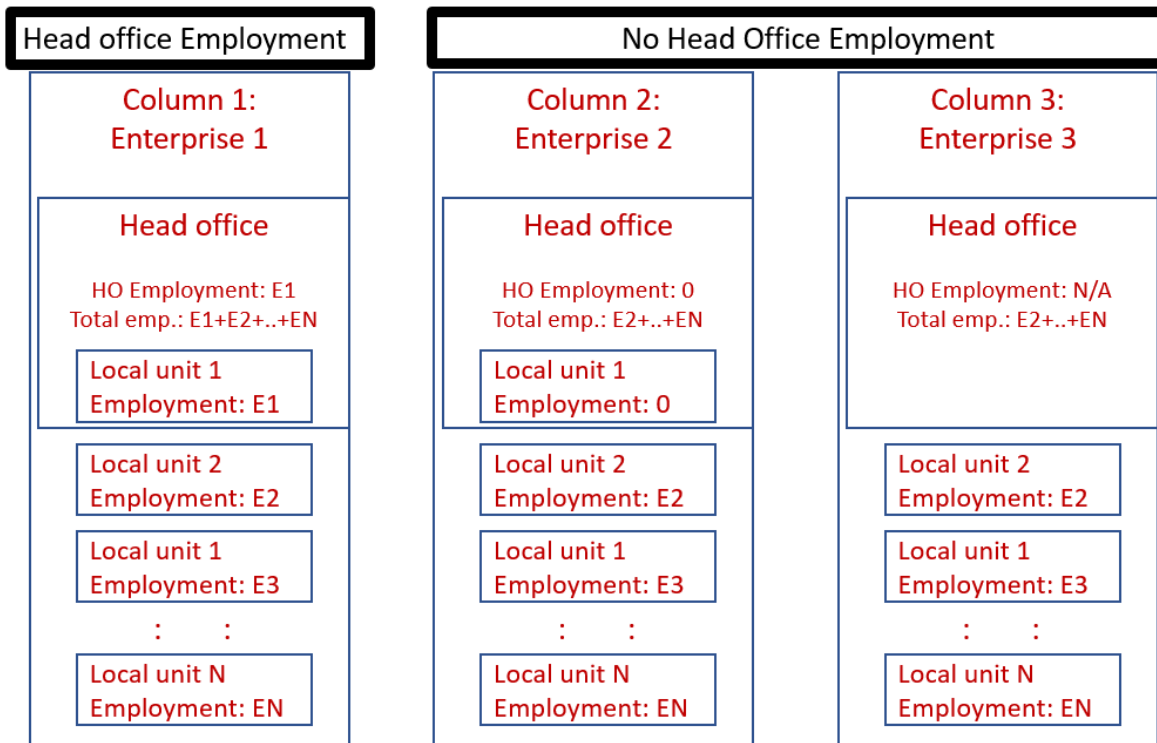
Head office Employment

No Head Office Employment

Column 1:
Enterprise 1

Head office

HO Employment: E1
Total emp.: E1+E2+..+EN

Local unit 1
Employment: E1

Local unit 2
Employment: E2

Local unit 1
Employment: E3

: :

Local unit N
Employment: EN

Column 2:
Enterprise 2

Head office

HO Employment: 0
Total emp.: E2+..+EN

Local unit 1
Employment: 0

Local unit 2
Employment: E2

Local unit 1
Employment: E3

: :

Local unit N
Employment: EN

Column 3:
Enterprise 3

Head office

HO Employment: N/A
Total emp.: E2+..+EN

Local unit 2
Employment: E2

Local unit 1
Employment: E3

: :

Local unit N
Employment: EN